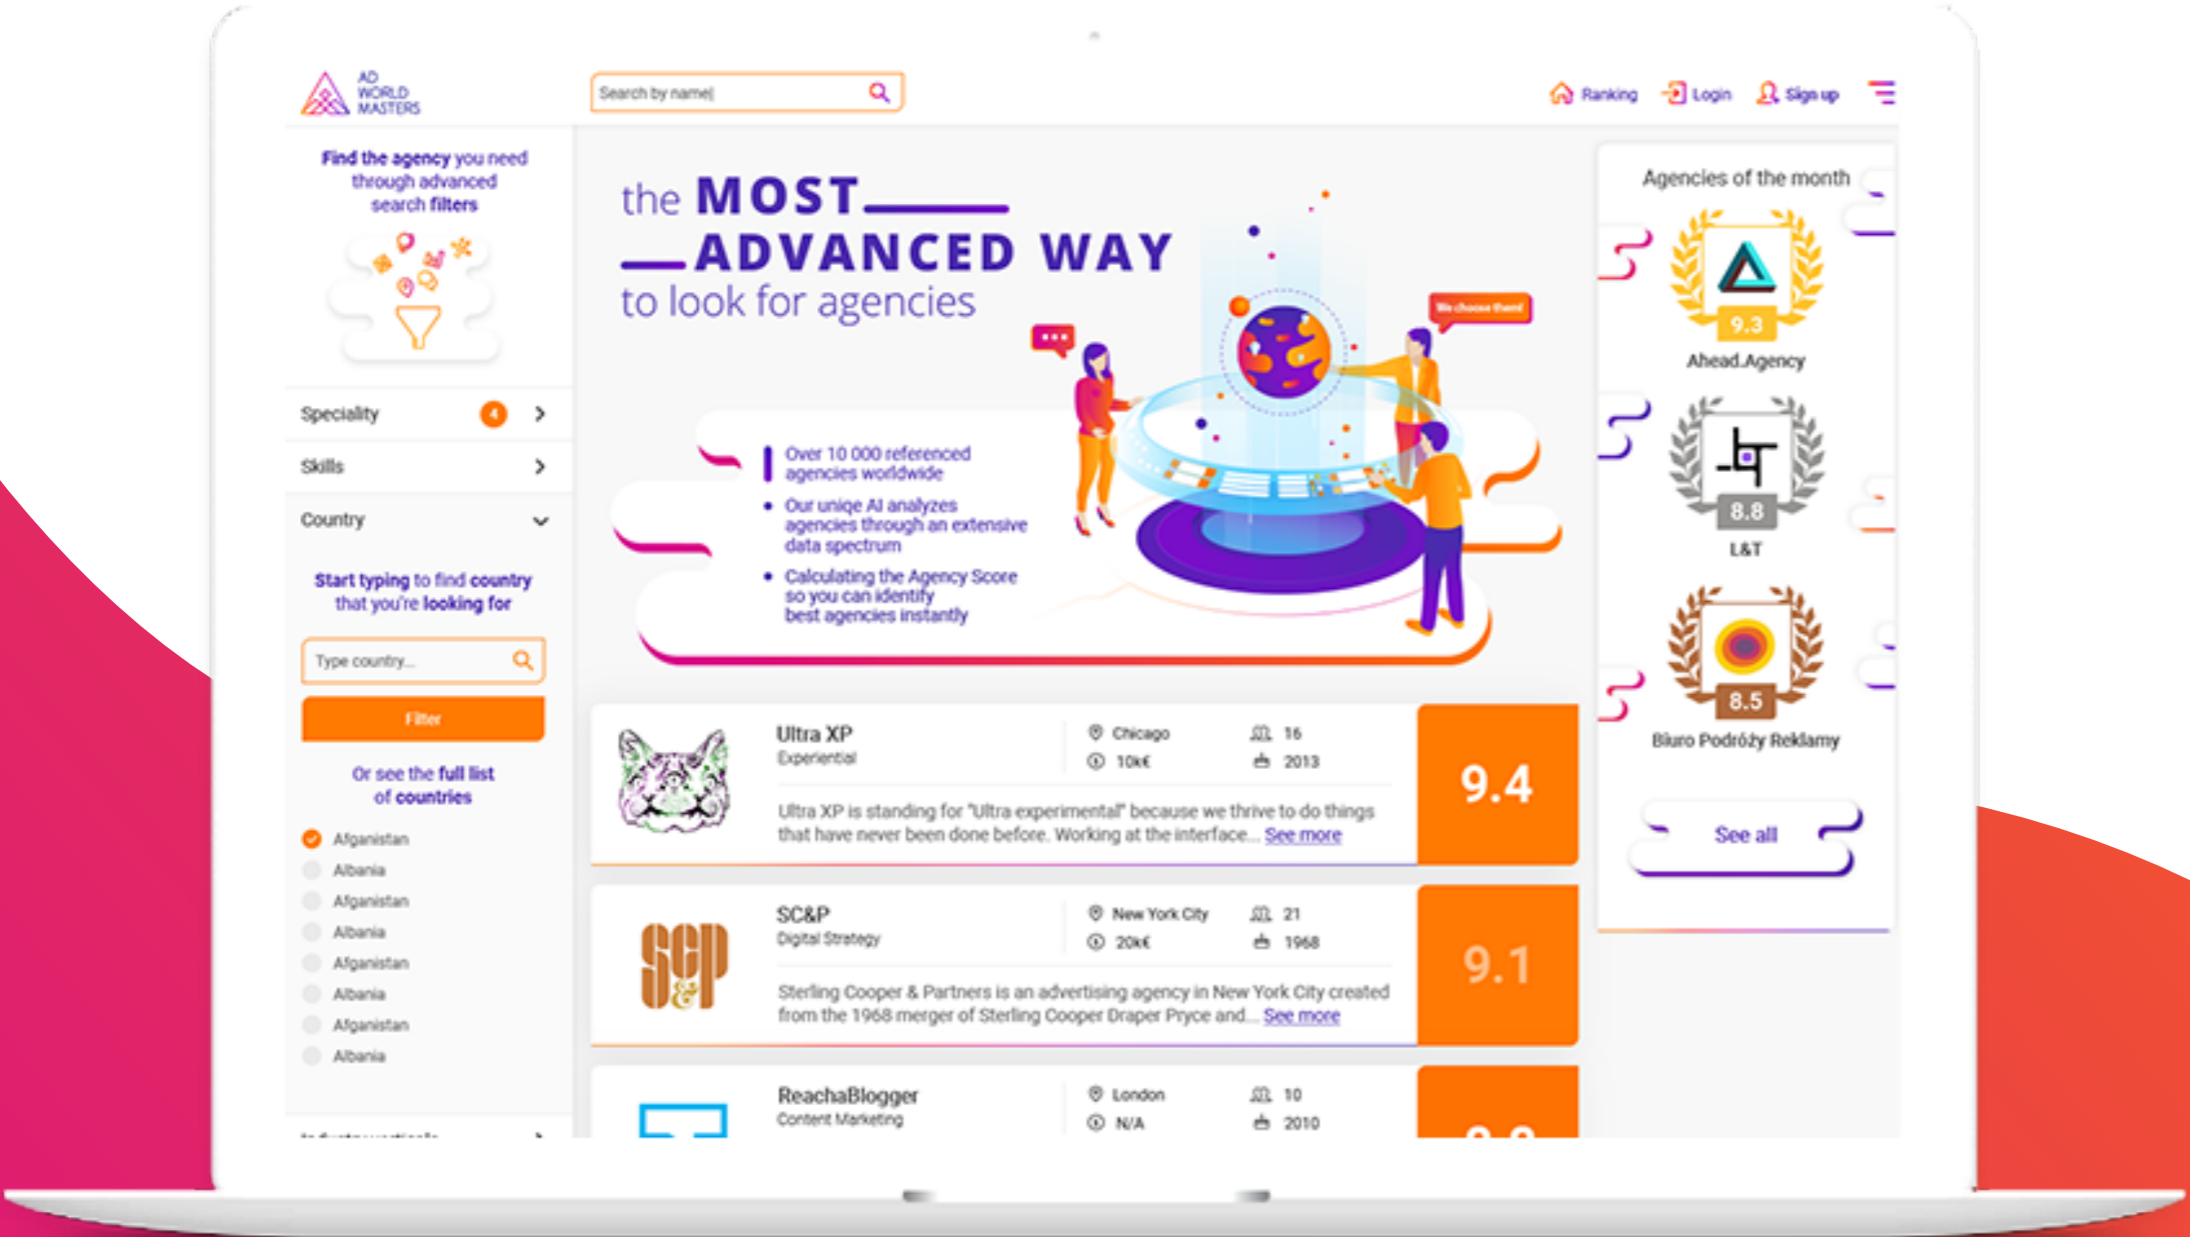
AD WORLD MASTERS

Search by name|

Ranking Login Sign up

Find the agency you need through advanced search filters

Speciality 4

Skills

Country

Start typing to find country that you're looking for

Type country...

Filter

Or see the full list of countries

Afganistan
Albania
Afganistan
Albania
Afganistan
Albania
Afganistan
Albania

the MOST
ADVANCED WAY
to look for agencies

We choose them!

Over 10 000 referenced agencies worldwide

Our uniqe AI analyzes agencies through an extensive data spectrum

Calculating the Agency Score so you can identify best agencies instantly

Ultra XP
Experiential
Chicago
10k€
16
2013
Ultra XP is standing for "Ultra experimental" because we thrive to do things that have never been done before. Working at the interface... See more
9.4

SC&P
Digital Strategy
New York City
20k€
21
1968
Sterling Cooper & Partners is an advertising agency in New York City created from the 1968 merger of Sterling Cooper Draper Pryce and... See more
9.1

ReachaBlogger
Content Marketing
London
N/A
10
2010

Agencies of the month

9.3
Ahead.Agency

8.8
L&T

8.5
Biuro Podróży Reklamy

See all